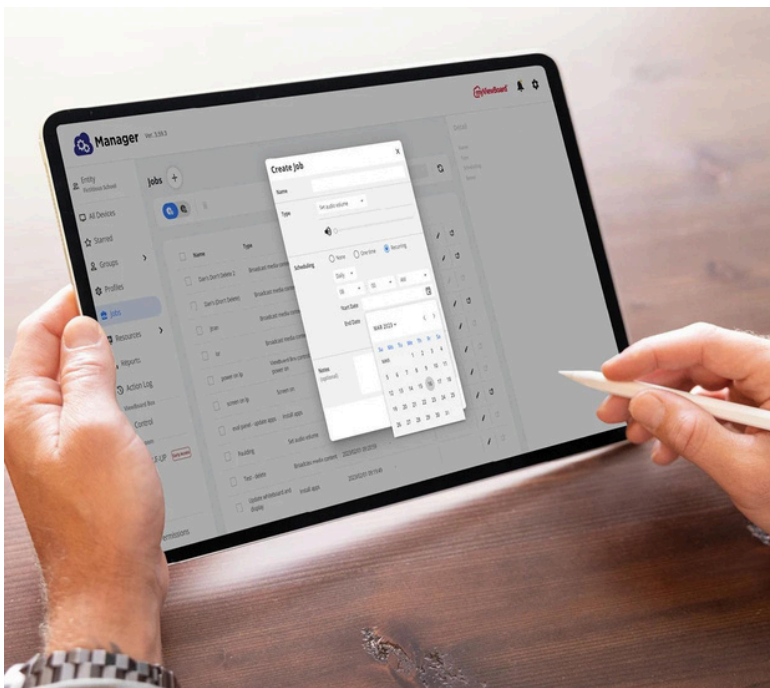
Manager Ver. 3.9.3

ViewBoard

Emily
ViewBoard School

All Devices
Starred
Groups
Profiles
Jobs
Resources
Reports
Action Log
ViewBoard Box
Control
UP

Jobs +

Name
Type

Dan's [Don't Delete] 2
Broadcast media content
Dan's [Don't Delete]
Broadcast media content
jose
Broadcast media content
ssi
ViewBoard Box content
power on
Screen on
power on tp
Screen on
read panel update apps
Install apps
Reading
Set audio volume
Test - delete
Broadcast media content 2023/02/01 09:29
Update whiteboard and display
Install apps 2023/02/01 09:11

Create Job
Name
Type
Set audio volume
Scheduling
None
One-time
Recurring
Daily
Start Date
End Date
MAR 2023
Notes
(optional)

Su Mo Tu We Th Fr Sa
1 2 3 4
5 6 7 8 9 10 11
12 13 14 15 16 17 18
19 20 21 22 23 24 25
26 27 28 29 30 31

Details